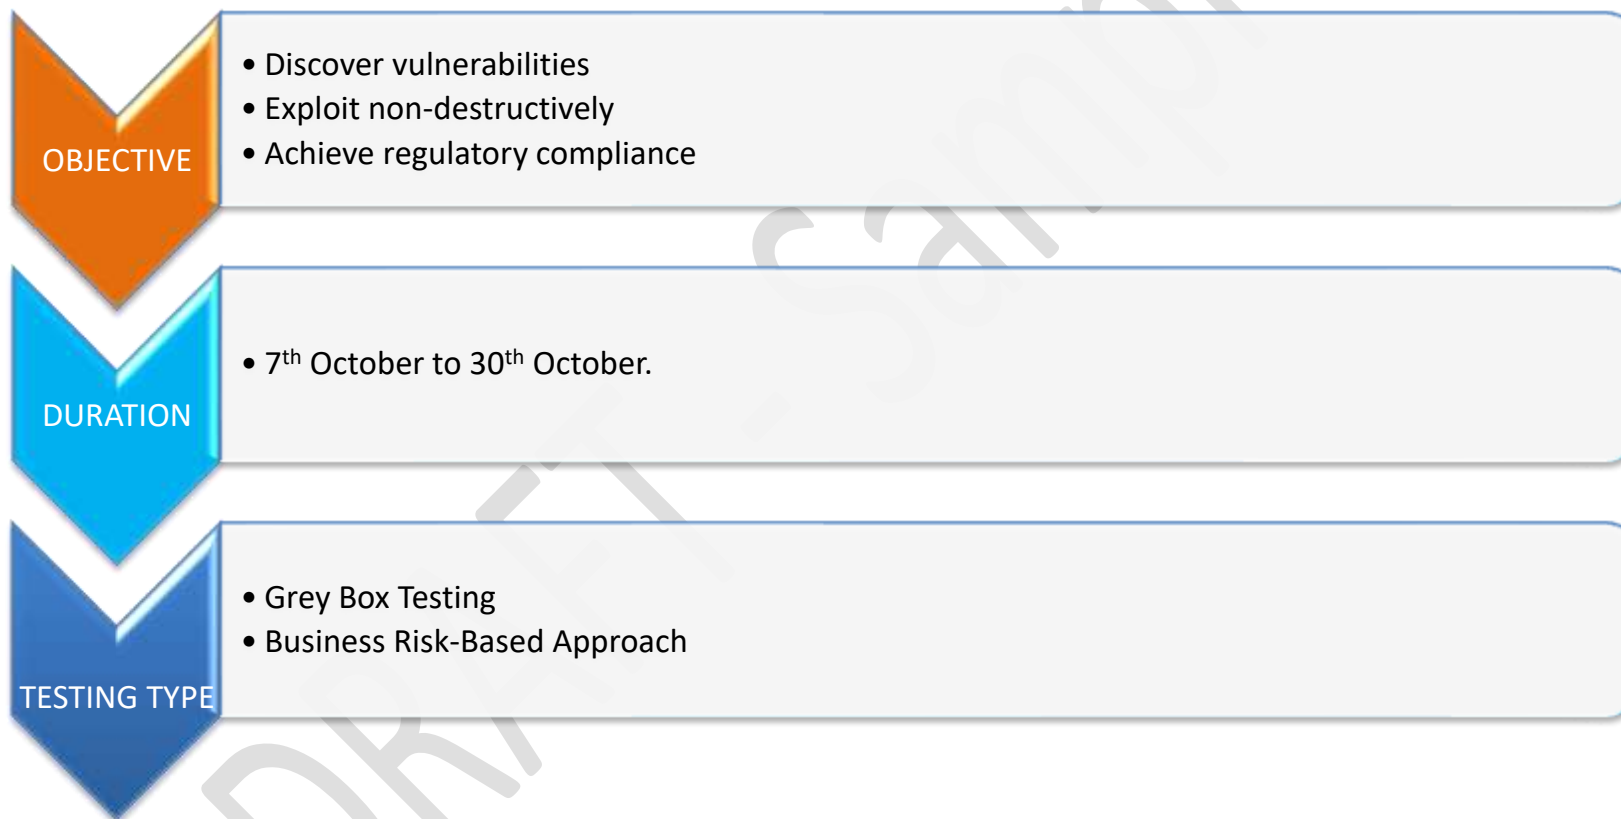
OBJECTIVE

• Discover vulnerabilities
• Exploit non-destructively
• Achieve regulatory compliance

DURATION

• 7$^{th}$ October to 30$^{th}$ October.

TESTING TYPE

• Grey Box Testing
• Business Risk-Based Approach

DRAFT - Sample